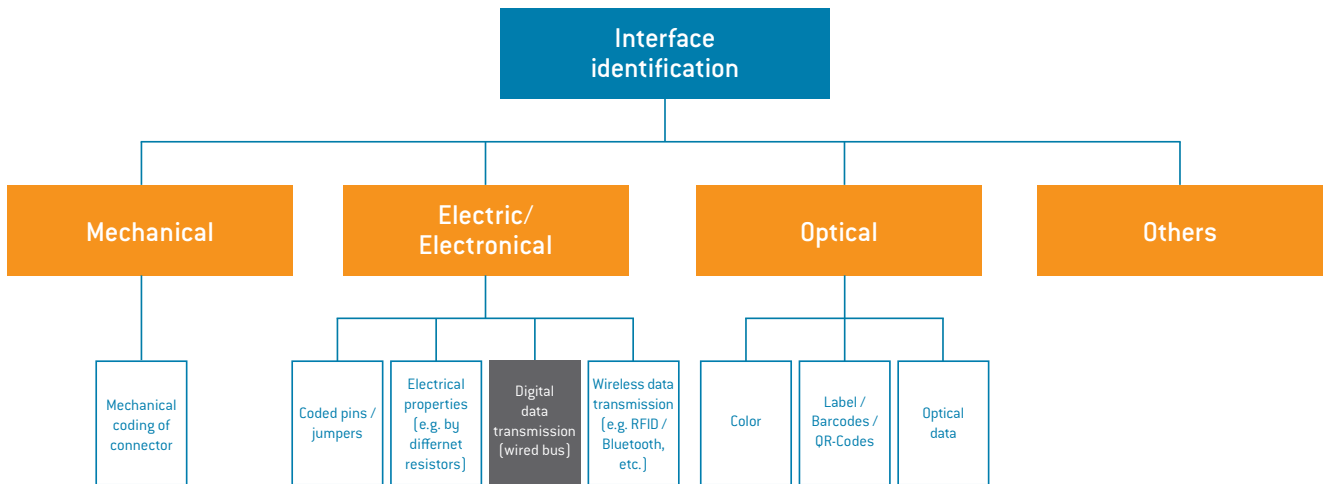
Interface identification

Mechanical

Electric/ Electronical

Optical

Others

Mechanical coding of connector

Coded pins / jumpers

Electrical properties (e.g. by differnet resistors)

Digital data transmission (wired bus)

Wireless data transmission (e.g. RFID / Bluetooth, etc.)

Color

Label / Barcodes / QR-Codes

Optical data